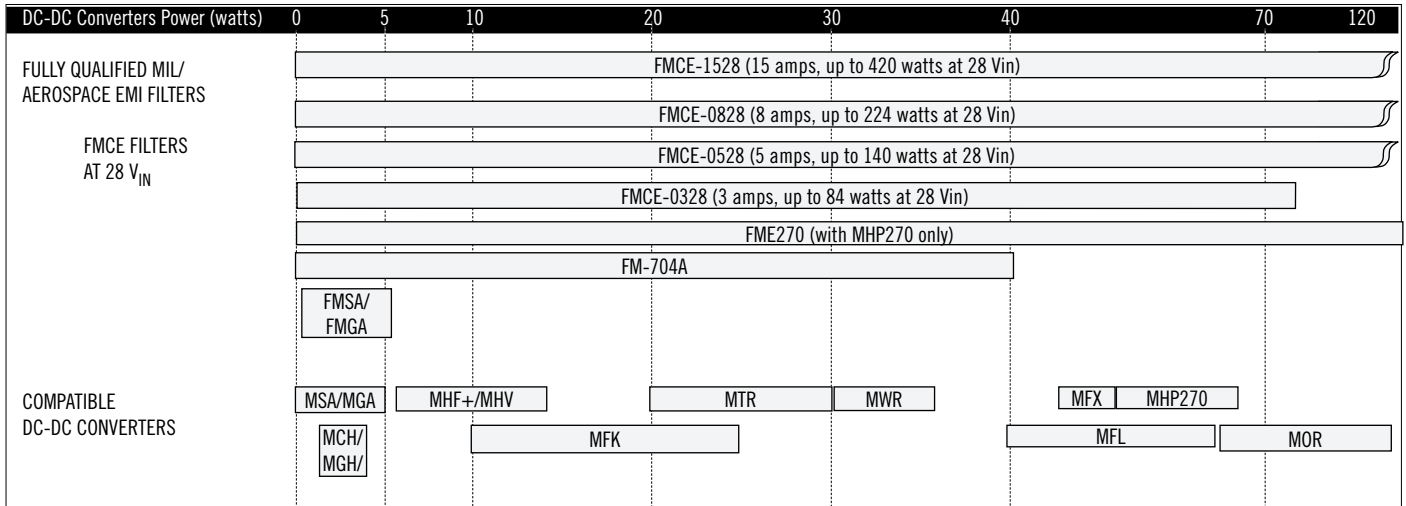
| DC-DC Converters Power (watts) | 0 | 5 | 10 | 20 | 30 | 40 | 70 | 120 |
|---|---|---|---|---|---|---|---|---|

FULLY QUALIFIED MIL/ AEROSPACE EMI FILTERS

FMCE FILTERS AT 28 $V_{IN}$

FMCE-1528 (15 amps, up to 420 watts at 28 Vin)

FMCE-0828 (8 amps, up to 224 watts at 28 Vin)

FMCE-0528 (5 amps, up to 140 watts at 28 Vin)

FMCE-0328 (3 amps, up to 84 watts at 28 Vin)

FME270 (with MHP270 only)

FM-704A

FMSA/ FMGA

COMPATIBLE DC-DC CONVERTERS

MSA/MGA

MHF+/MHV

MTR

MWR

MFX

MHP270

MCH/ MGH/

MFK

MFL

MOR